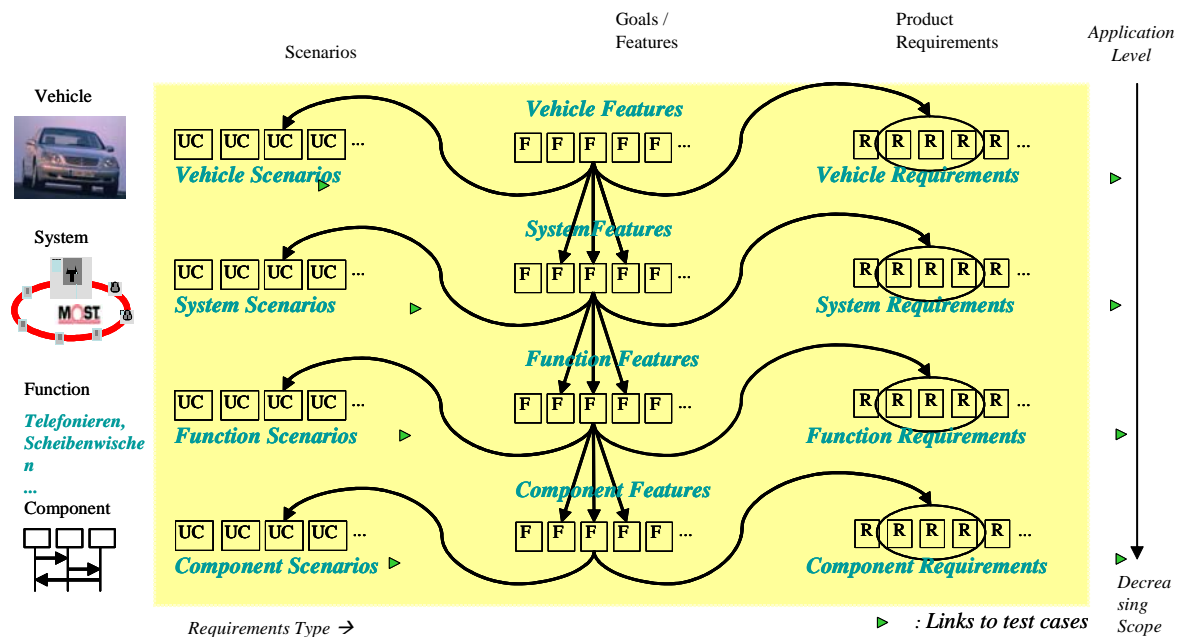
Scenarios

Goals / Features

Product Requirements

Application Level

Vehicle

System

MOST

Function

Telefonieren, Scheibenwischen ...

Component

Vehicle Features

UC UC UC UC ...

Vehicle Scenarios

F F F F F ...

R R R R R ...

Vehicle Requirements

SystemFeatures

UC UC UC UC ...

System Scenarios

F F F F F ...

R R R R R ...

System Requirements

Function Features

UC UC UC UC ...

Function Scenarios

F F F F F ...

R R R R R ...

Function Requirements

Component Features

UC UC UC UC ...

Component Scenarios

F F F F F ...

R R R R R ...

Component Requirements

Decreasing Scope

Requirements Type →

: Links to test cases